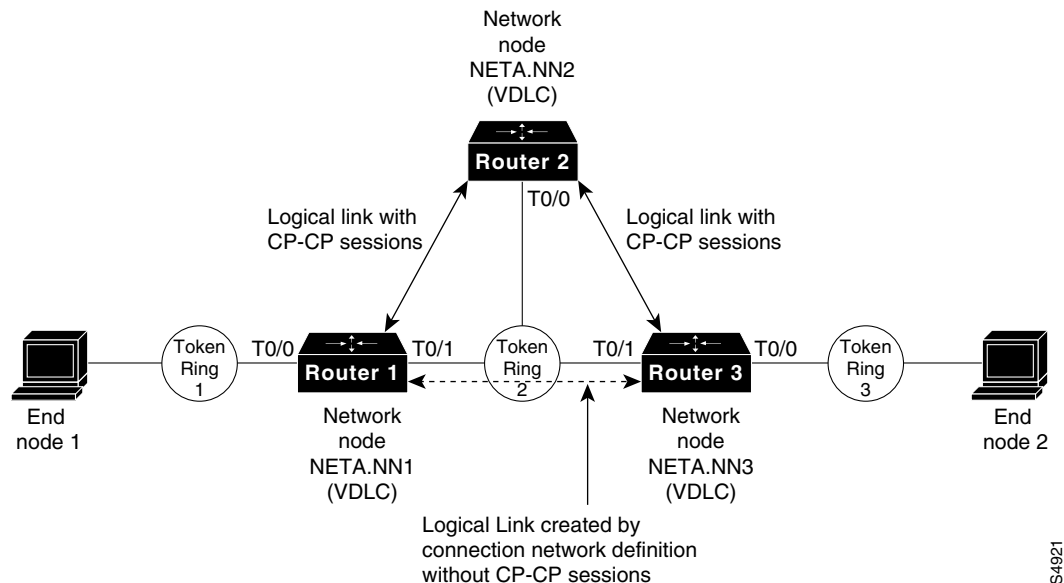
Network node NETA.NN2 (VDLC)

Router 2

T0/0

Logical link with CP-CP sessions

Logical link with CP-CP sessions

Token Ring 1

T0/0

Router 1

T0/1

Token Ring 2

T0/1

Router 3

T0/0

Token Ring 3

End node 1

Network node NETA.NN1 (VDLC)

Network node NETA.NN3 (VDLC)

End node 2

Logical Link created by connection network definition without CP-CP sessions

S4921